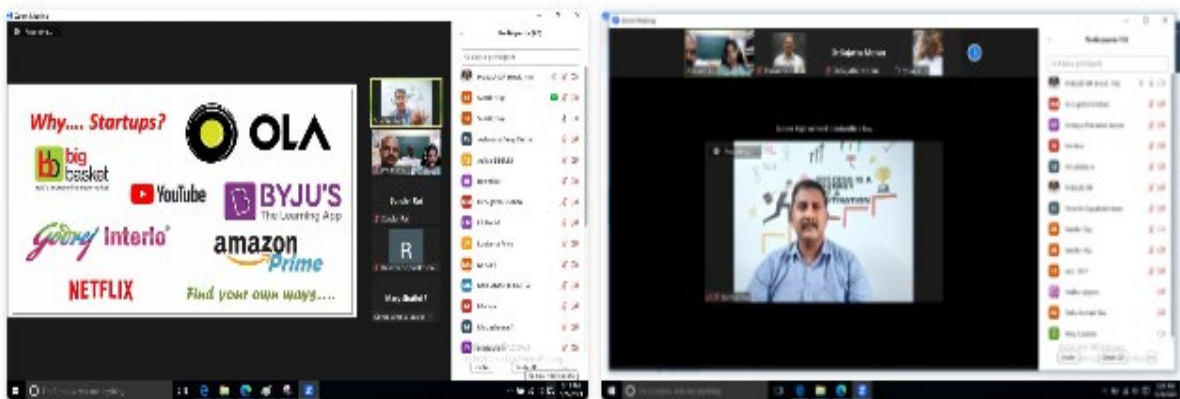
Zoom Meeting

Why.... Startups?

OLA

bb big basket

YouTube

BYJU'S The Learning App

Godrej Interio

amazon Prime

NETFLIX

Find your own ways.....

Participants

R

Zoom Meeting

Dr Sujatha Menon

Participants